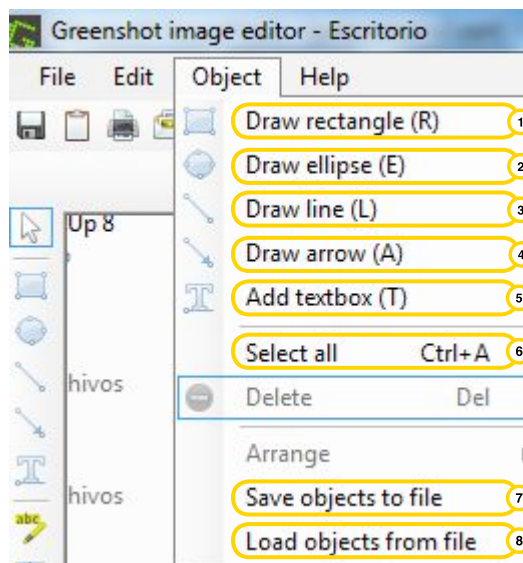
Greenshot image editor - Escritorio

File Edit Object Help

Up 8

hivos

hivos

abc

Draw rectangle (R) 1
Draw ellipse (E) 2
Draw line (L) 3
Draw arrow (A) 4
Add textbox (T) 5
Select all Ctrl+A 6
Delete Del
Arrange
Save objects to file 7
Load objects from file 8